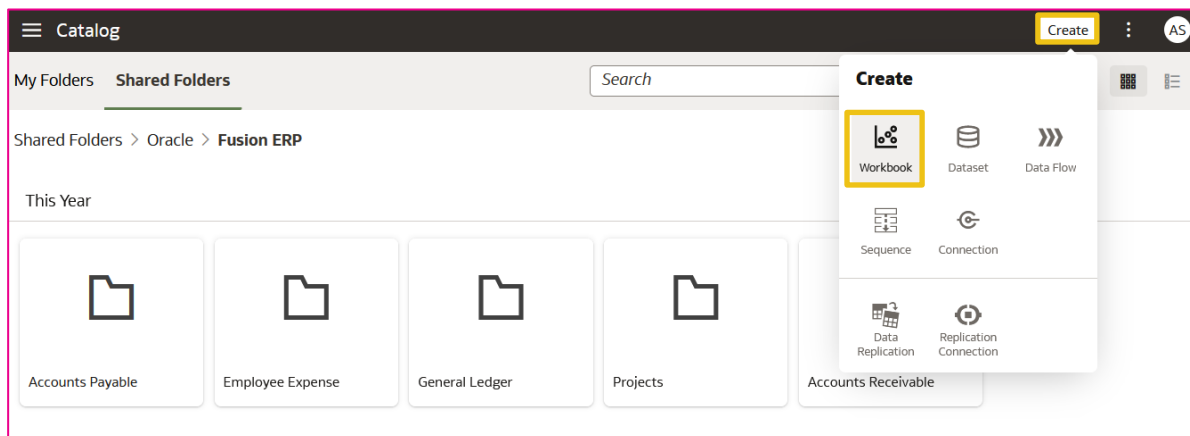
Catalog

Create

AS

My Folders Shared Folders

Search

Create

Workbook Dataset Data Flow

Sequence Connection

Data Replication Replication Connection

Shared Folders > Oracle > Fusion ERP

This Year

Accounts Payable

Employee Expense

General Ledger

Projects

Accounts Receivable